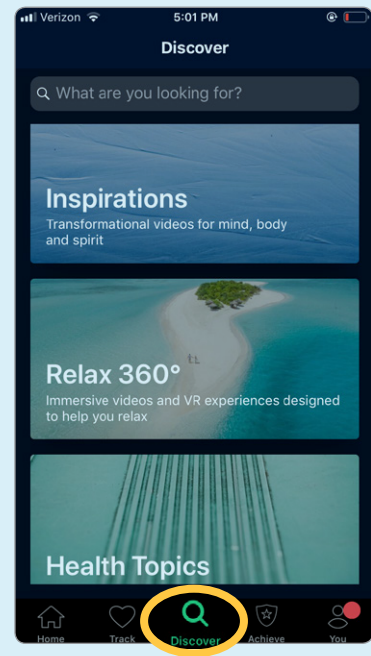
Verizon 5:01 PM

Discover

What are you looking for?

Inspirations
Transformational videos for mind, body and spirit

Relax 360°
Immersive videos and VR experiences designed to help you relax

Health Topics

Home Track Discover Achieve You